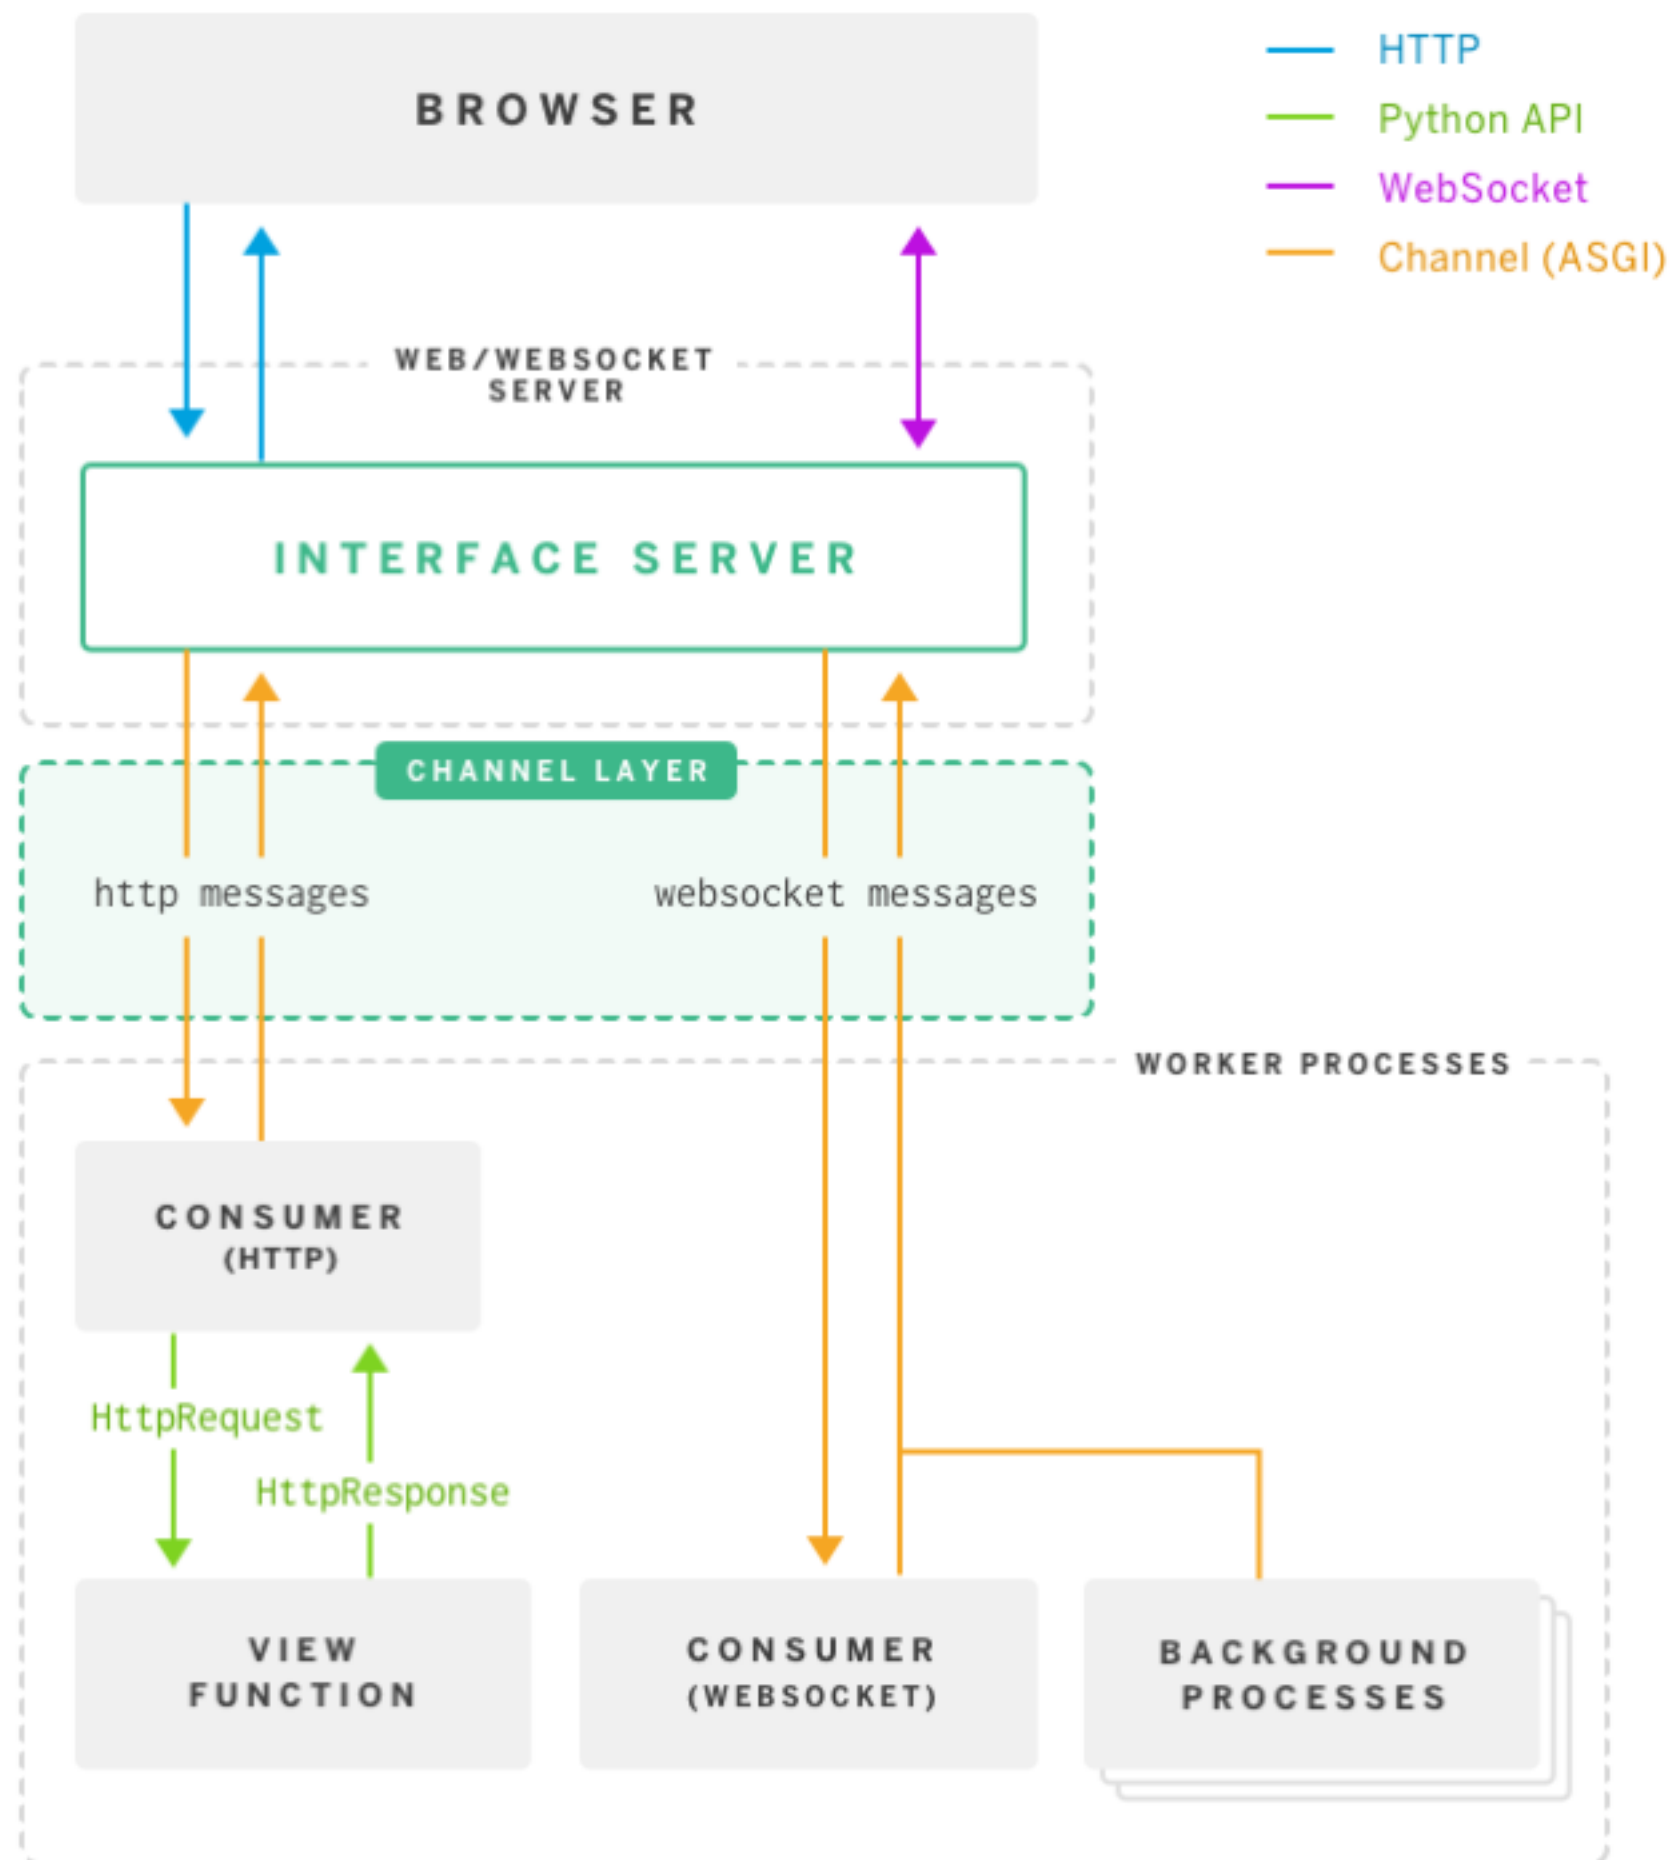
BROWSER

HTTP
Python API
WebSocket
Channel (ASGI)

WEB/WEBSOCKET SERVER

INTERFACE SERVER

CHANNEL LAYER

http messages

websocket messages

WORKER PROCESSES

CONSUMER (HTTP)

HttpRequest

HttpResponse

VIEW FUNCTION

CONSUMER (WEBSOCKET)

BACKGROUND PROCESSES